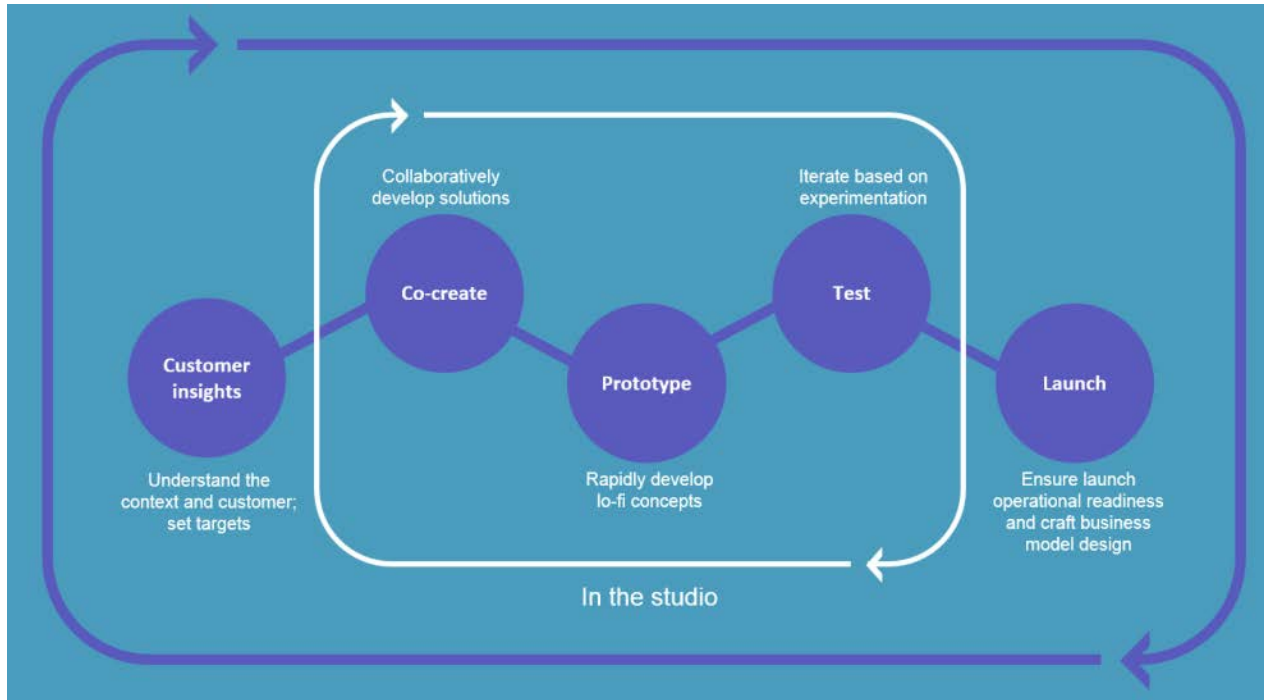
Collaboratively develop solutions

Iterate based on experimentation

Customer insights

Co-create

Prototype

Test

Launch

Understand the context and customer; set targets

Rapidly develop lo-fi concepts

Ensure launch operational readiness and craft business model design

In the studio